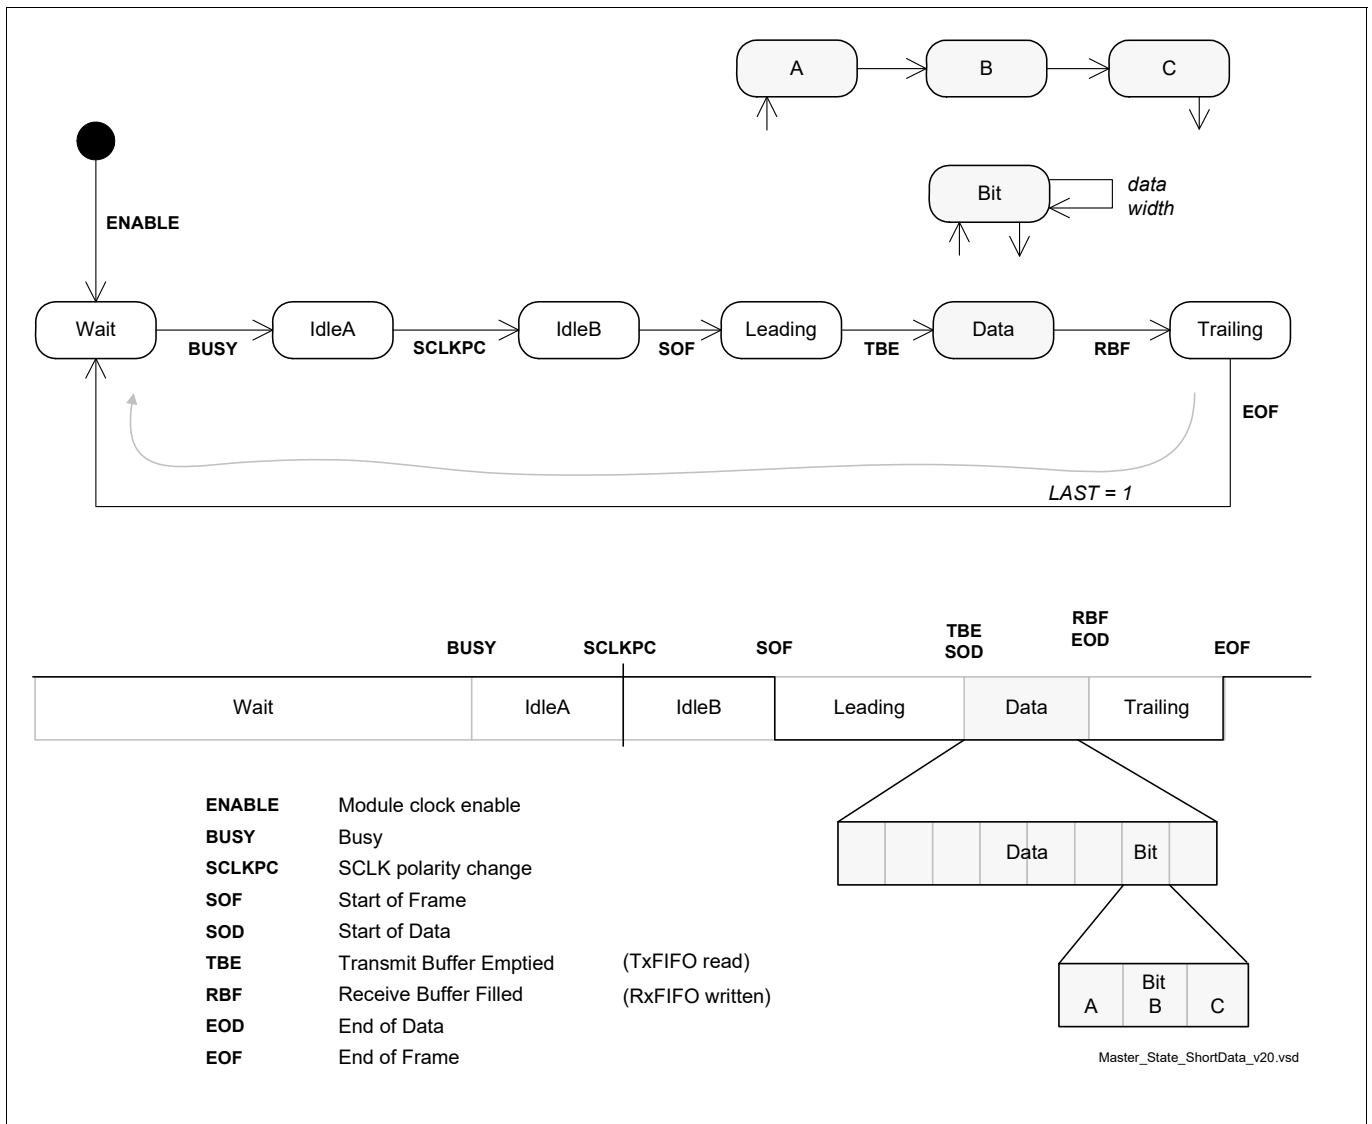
A
B
C

Bit
data width

ENABLE

Wait
BUSY
IdleA
SCLKPC
IdleB
SOF
Leading
TBE
Data
RBF
Trailing
EOF
LAST = 1

BUSY
SCLKPC
SOF
TBE
SOD
RBF
EOD
EOF

| Wait | IdleA | IdleB | Leading | Data | Trailing |
|---|---|---|---|---|---|

| ENABLE | Module clock enable | |
|---|---|---|
| BUSY | Busy | |
| SCLKPC | SCLK polarity change | |
| SOF | Start of Frame | |
| SOD | Start of Data | |
| TBE | Transmit Buffer Emptied | (TxFIFO read) |
| RBF | Receive Buffer Filled | (RxFIFO written) |
| EOD | End of Data | |
| EOF | End of Frame | |

Data
Bit

Bit
A
B
C

Master_State_ShortData_v20.vsd